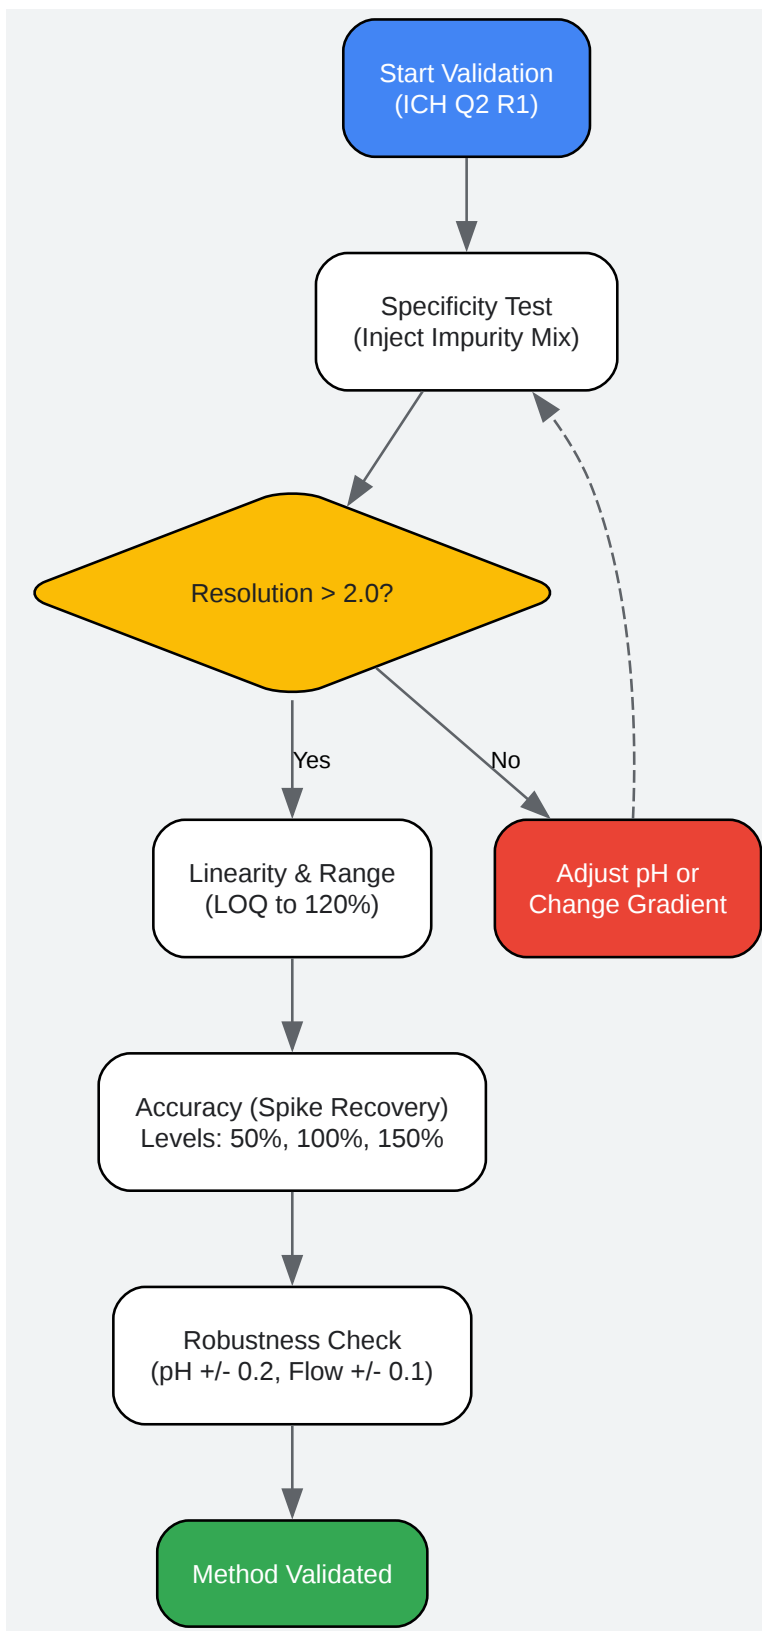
Start Validation
(ICH Q2 R1)

Specificity Test
(Inject Impurity Mix)

Resolution > 2.0?

Yes

No

Linearity & Range
(LOQ to 120%)

Adjust pH or
Change Gradient

Accuracy (Spike Recovery)
Levels: 50%, 100%, 150%

Robustness Check
(pH +/- 0.2, Flow +/- 0.1)

Method Validated